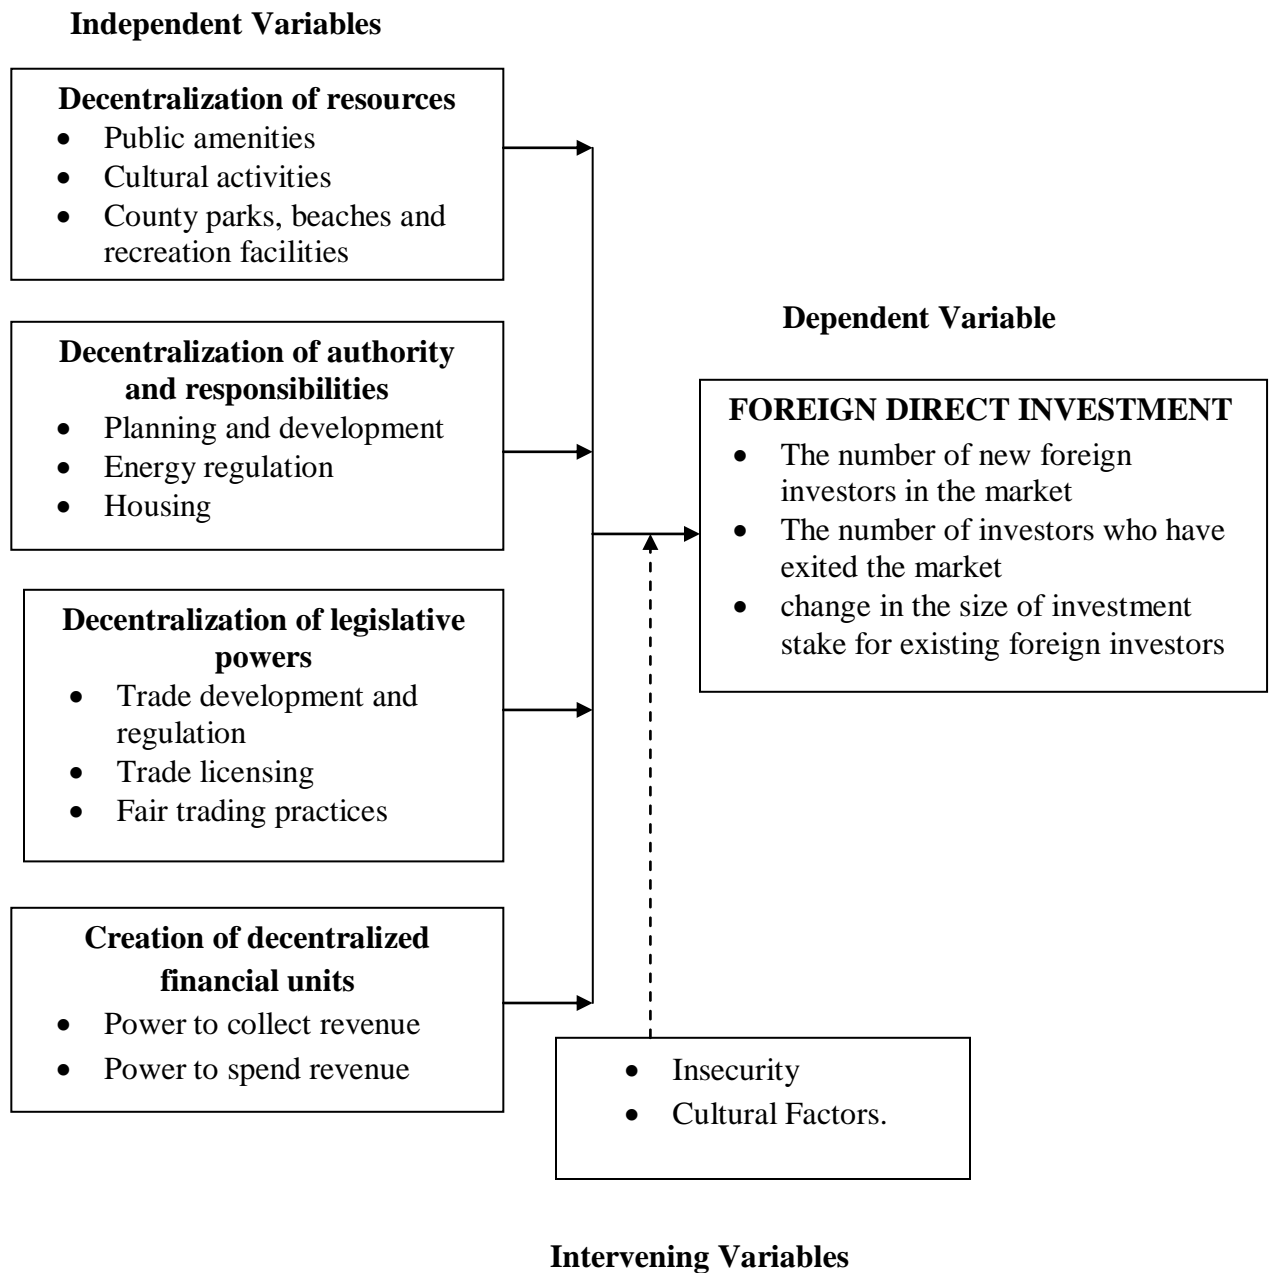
Independent Variables

Decentralization of resources
- Public amenities
- Cultural activities
- County parks, beaches and recreation facilities

Decentralization of authority and responsibilities
- Planning and development
- Energy regulation
- Housing

Decentralization of legislative powers
- Trade development and regulation
- Trade licensing
- Fair trading practices

Creation of decentralized financial units
- Power to collect revenue
- Power to spend revenue

Dependent Variable

FOREIGN DIRECT INVESTMENT
- The number of new foreign investors in the market
- The number of investors who have exited the market
- change in the size of investment stake for existing foreign investors

- Insecurity
- Cultural Factors.

Intervening Variables